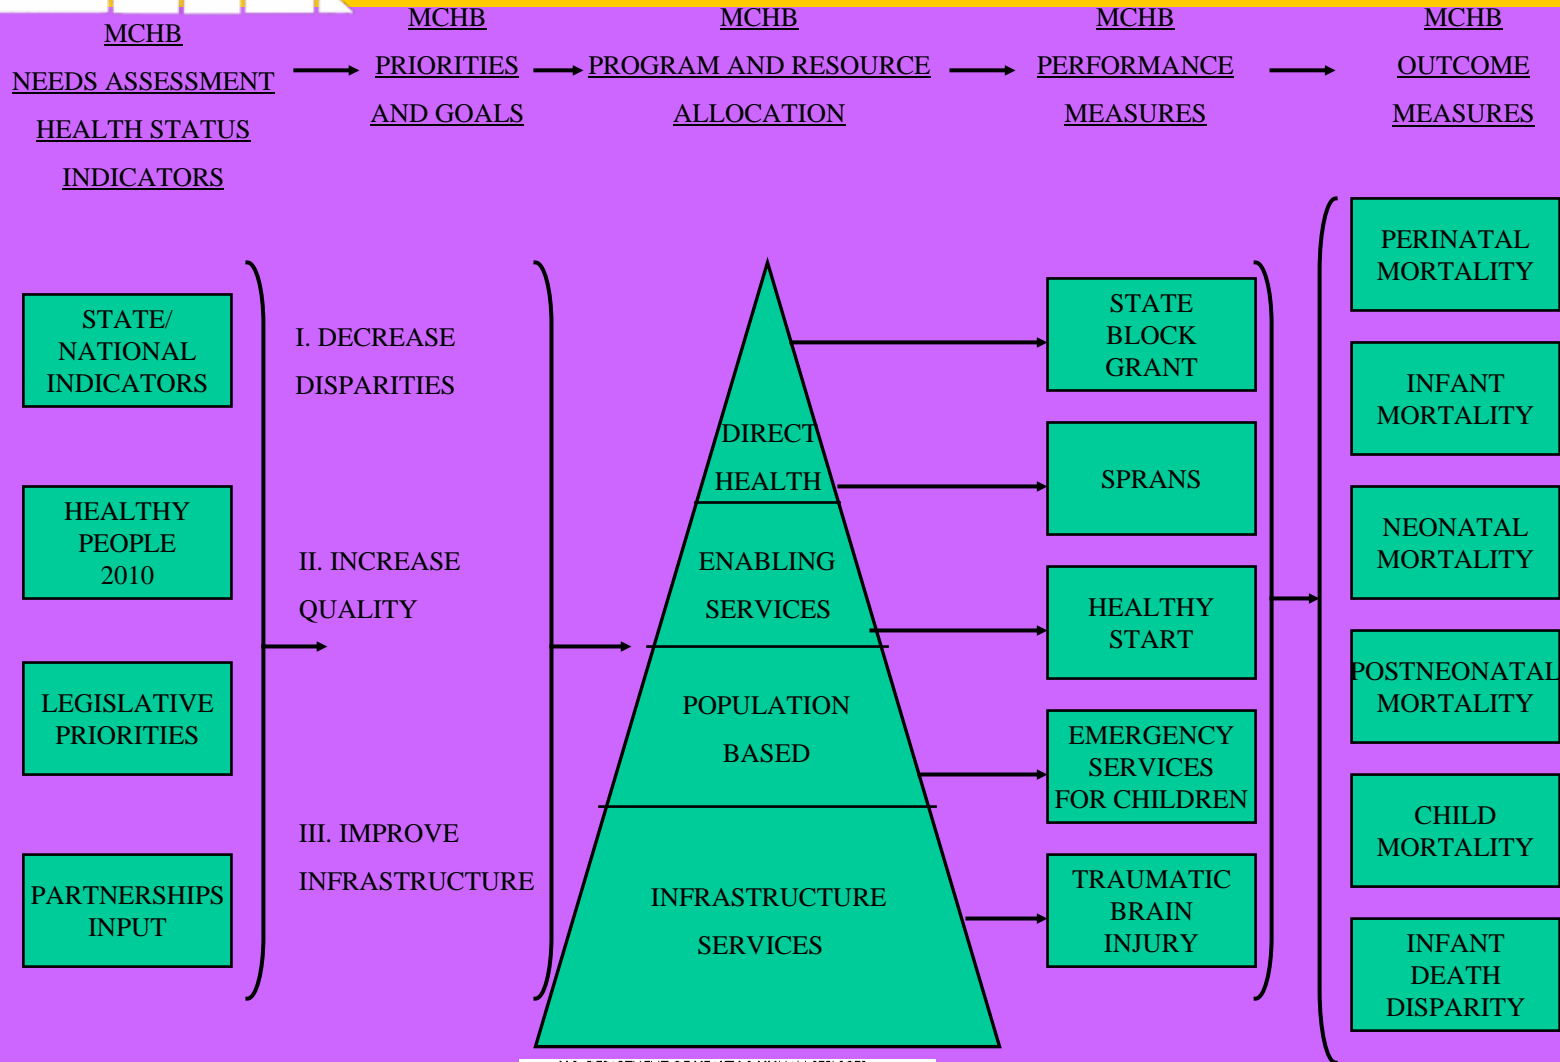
MCHB
NEEDS ASSESSMENT
HEALTH STATUS
INDICATORS

MCHB
PRIORITIES
AND GOALS

MCHB
PROGRAM AND RESOURCE
ALLOCATION

MCHB
PERFORMANCE
MEASURES

MCHB
OUTCOME
MEASURES

STATE/
NATIONAL
INDICATORS

HEALTHY
PEOPLE
2010

LEGISLATIVE
PRIORITIES

PARTNERSHIPS
INPUT

I. DECREASE
DISPARITIES

II. INCREASE
QUALITY

III. IMPROVE
INFRASTRUCTURE

DIRECT
HEALTH

ENABLING
SERVICES

POPULATION
BASED

INFRASTRUCTURE
SERVICES

STATE
BLOCK
GRANT

SPRANS

HEALTHY
START

EMERGENCY
SERVICES
FOR CHILDREN

TRAUMATIC
BRAIN
INJURY

PERINATAL
MORTALITY

INFANT
MORTALITY

NEONATAL
MORTALITY

POSTNEONATAL
MORTALITY

CHILD
MORTALITY

INFANT
DEATH
DISPARITY

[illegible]